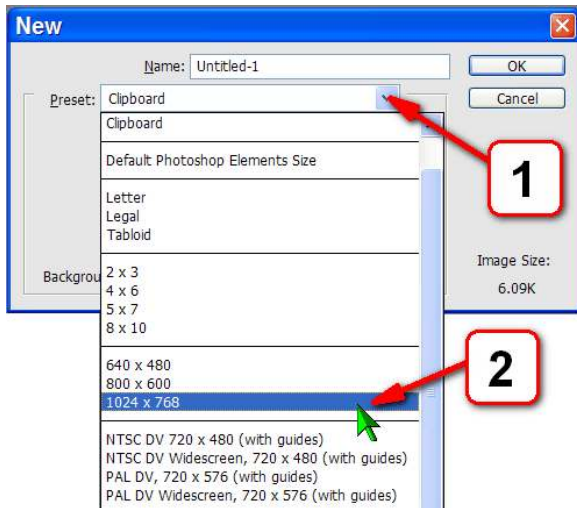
New

Name: Untitled-1

OK

Cancel

Preset: Clipboard

Clipboard

Default Photoshop Elements Size

Letter
Legal
Tabloid

2 x 3
4 x 6
5 x 7
8 x 10

640 x 480
800 x 600
1024 x 768

NTSC DV 720 x 480 (with guides)
NTSC DV Widescreen, 720 x 480 (with guides)
PAL DV, 720 x 576 (with guides)
PAL DV Widescreen, 720 x 576 (with guides)

Backgrou

Image Size:
6.09K

1

2